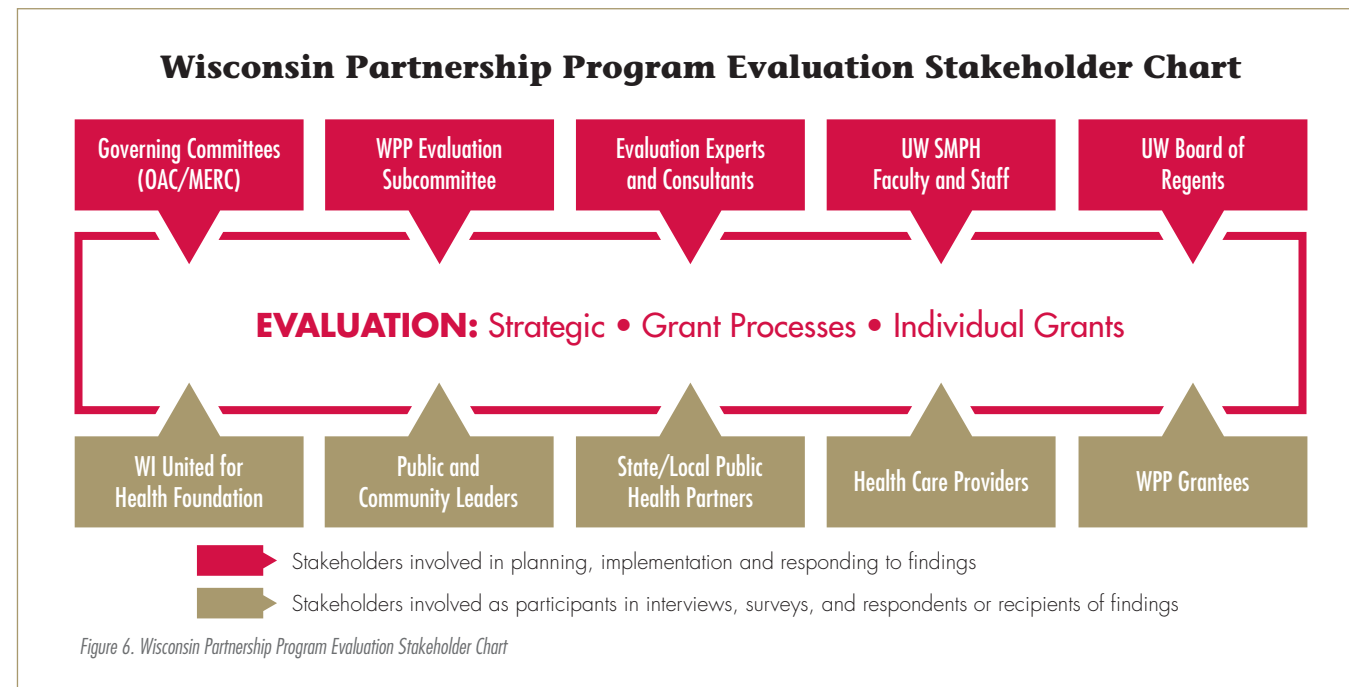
Wisconsin Partnership Program Evaluation Stakeholder Chart

Governing Committees (OAC/MERC)

WPP Evaluation Subcommittee

Evaluation Experts and Consultants

UW SMPH Faculty and Staff

UW Board of Regents

EVALUATION: Strategic • Grant Processes • Individual Grants

WI United for Health Foundation

Public and Community Leaders

State/Local Public Health Partners

Health Care Providers

WPP Grantees

Stakeholders involved in planning, implementation and responding to findings

Stakeholders involved as participants in interviews, surveys, and respondents or recipients of findings

Figure 6. Wisconsin Partnership Program Evaluation Stakeholder Chart